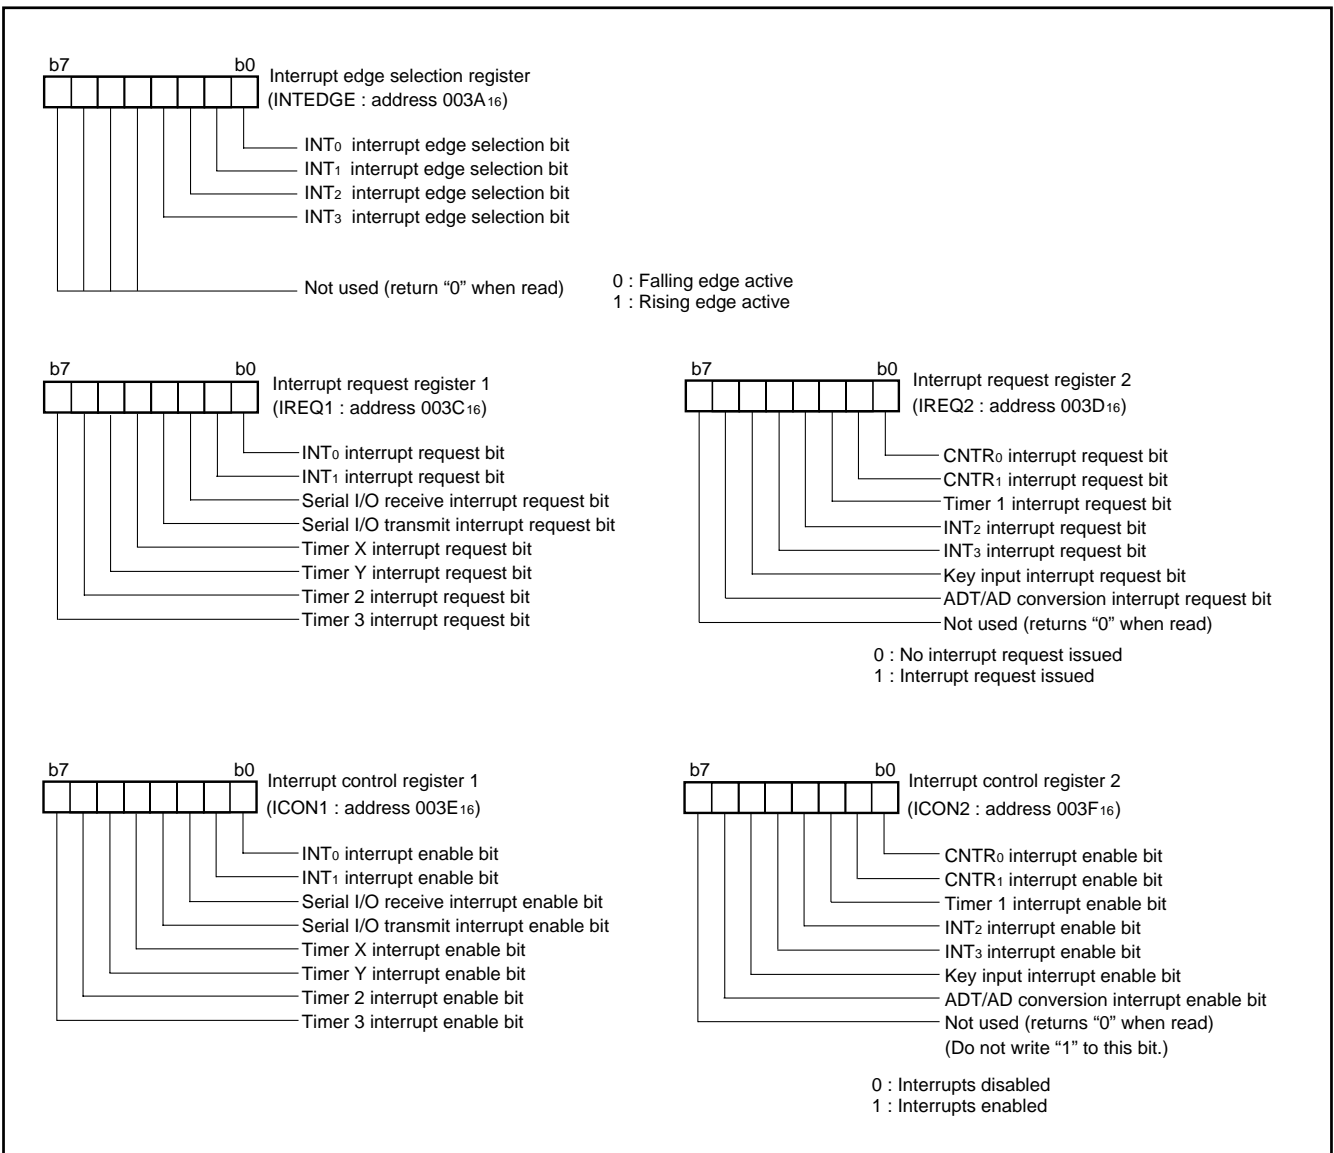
b7 b0 Interrupt edge selection register (INTEDGE : address 003A$_{16}$)

INT$_0$ interrupt edge selection bit
INT$_1$ interrupt edge selection bit
INT$_2$ interrupt edge selection bit
INT$_3$ interrupt edge selection bit

Not used (return “0” when read)

0 : Falling edge active
1 : Rising edge active

b7 b0 Interrupt request register 1 (IREQ1 : address 003C$_{16}$)

INT$_0$ interrupt request bit
INT$_1$ interrupt request bit
Serial I/O receive interrupt request bit
Serial I/O transmit interrupt request bit
Timer X interrupt request bit
Timer Y interrupt request bit
Timer 2 interrupt request bit
Timer 3 interrupt request bit

b7 b0 Interrupt request register 2 (IREQ2 : address 003D$_{16}$)

CNTR$_0$ interrupt request bit
CNTR$_1$ interrupt request bit
Timer 1 interrupt request bit
INT$_2$ interrupt request bit
INT$_3$ interrupt request bit
Key input interrupt request bit
ADT/AD conversion interrupt request bit
Not used (returns “0” when read)

0 : No interrupt request issued
1 : Interrupt request issued

b7 b0 Interrupt control register 1 (ICON1 : address 003E$_{16}$)

INT$_0$ interrupt enable bit
INT$_1$ interrupt enable bit
Serial I/O receive interrupt enable bit
Serial I/O transmit interrupt enable bit
Timer X interrupt enable bit
Timer Y interrupt enable bit
Timer 2 interrupt enable bit
Timer 3 interrupt enable bit

b7 b0 Interrupt control register 2 (ICON2 : address 003F$_{16}$)

CNTR$_0$ interrupt enable bit
CNTR$_1$ interrupt enable bit
Timer 1 interrupt enable bit
INT$_2$ interrupt enable bit
INT$_3$ interrupt enable bit
Key input interrupt enable bit
ADT/AD conversion interrupt enable bit
Not used (returns “0” when read)
(Do not write “1” to this bit.)

0 : Interrupts disabled
1 : Interrupts enabled